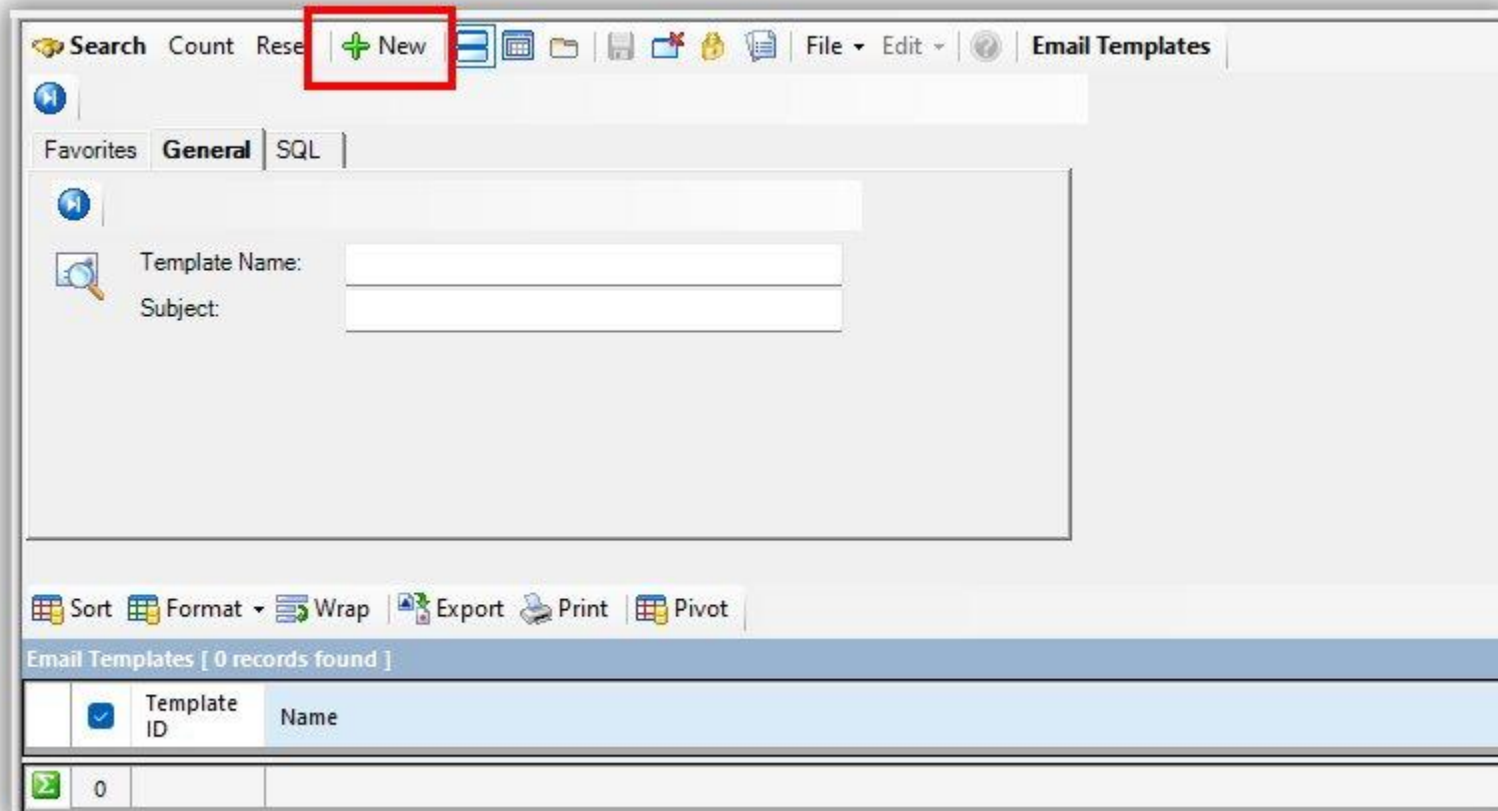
Search Count Rese New File Edit Email Templates

Favorites General SQL

Template Name:
Subject:

Sort Format Wrap Export Print Pivot

Email Templates [ 0 records found ]

| | Template ID | Name |
|---|---|---|
| | 0 | |